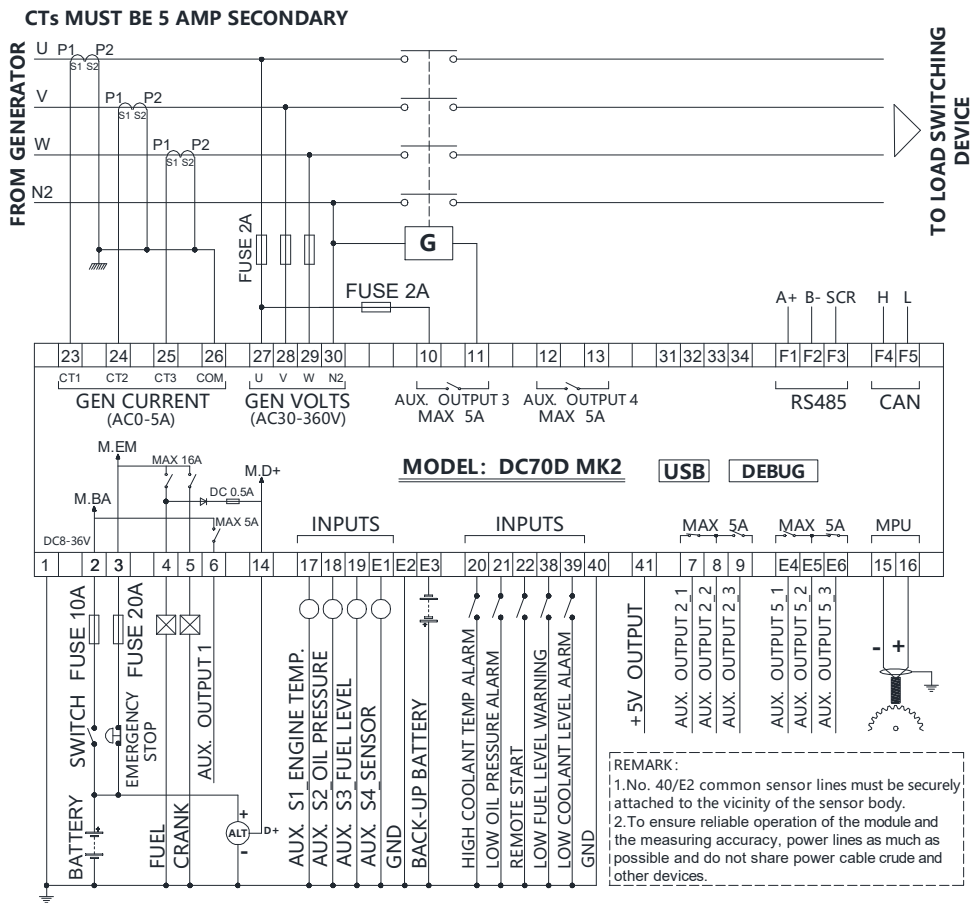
CTs MUST BE 5 AMP SECONDARY

FROM GENERATOR

U P1 P2
S1 S2
V P1 P2
S1 S2
W P1 P2
S1 S2
N2

TO LOAD SWITCHING DEVICE

FUSE 2A

G

FUSE 2A

A+ B- SCR H L

| 23 | 24 | 25 | 26 | 27 | 28 | 29 | 30 | 10 | 11 | 12 | 13 | 31 | 32 | 33 | 34 | F1 | F2 | F3 | F4 | F5 |
|---|---|---|---|---|---|---|---|---|---|---|---|---|---|---|---|---|---|---|---|---|

CT1 CT2 CT3 COM
GEN CURRENT
(AC0-5A)

U V W N2
GEN VOLTS
(AC30-360V)

AUX. OUTPUT 3
MAX 5A

AUX. OUTPUT 4
MAX 5A

RS485

CAN

M.EM
MAX 16A
M.D+
DC 0.5A
M.BA
MAX 5A
DC8-36V

MODEL: DC70D MK2

USB

DEBUG

INPUTS

INPUTS

MAX 5A

MAX 5A

MPU

| 1 | 2 | 3 | 4 | 5 | 6 | 14 | 17 | 18 | 19 | E1 | E2 | E3 | 20 | 21 | 22 | 38 | 39 | 40 | 41 | 7 | 8 | 9 | E4 | E5 | E6 | 15 | 16 |
|---|---|---|---|---|---|---|---|---|---|---|---|---|---|---|---|---|---|---|---|---|---|---|---|---|---|---|---|

BATTERY
SWITCH
FUSE 10A
FUSE 20A
EMERGENCY STOP
FUEL
CRANK
AUX. OUTPUT 1
ALT
D+
+
-
AUX. S1 ENGINE TEMP.
AUX. S2 OIL PRESSURE
AUX. S3 FUEL LEVEL
AUX. S4 SENSOR
GND
BACK-UP BATTERY
HIGH COOLANT TEMP ALARM
LOW OIL PRESSURE ALARM
REMOTE START
LOW FUEL LEVEL WARNING
LOW COOLANT LEVEL ALARM
GND
+5V OUTPUT
AUX. OUTPUT 2_1
AUX. OUTPUT 2_2
AUX. OUTPUT 2_3
AUX. OUTPUT 5_1
AUX. OUTPUT 5_2
AUX. OUTPUT 5_3
- +

REMARK:
1.No. 40/E2 common sensor lines must be securely attached to the vicinity of the sensor body.
2.To ensure reliable operation of the module and the measuring accuracy, power lines as much as possible and do not share power cable crude and other devices.